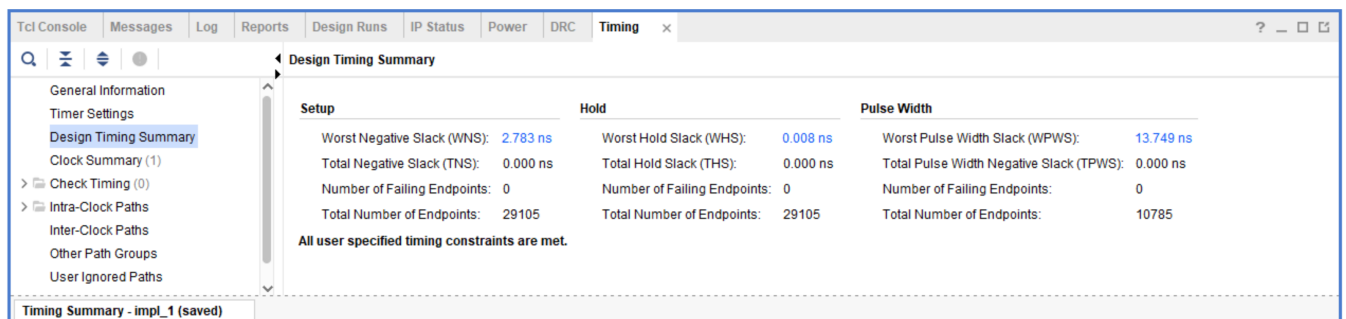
Tcl Console Messages Log Reports Design Runs IP Status Power DRC Timing ×

? _ □ ⧉

General Information
Timer Settings
Design Timing Summary
Clock Summary (1)
Check Timing (0)
Intra-Clock Paths
Inter-Clock Paths
Other Path Groups
User Ignored Paths

Design Timing Summary

Setup

Worst Negative Slack (WNS): 2.783 ns
Total Negative Slack (TNS): 0.000 ns
Number of Failing Endpoints: 0
Total Number of Endpoints: 29105

Hold

Worst Hold Slack (WHS): 0.008 ns
Total Hold Slack (THS): 0.000 ns
Number of Failing Endpoints: 0
Total Number of Endpoints: 29105

Pulse Width

Worst Pulse Width Slack (WPWS): 13.749 ns
Total Pulse Width Negative Slack (TPWS): 0.000 ns
Number of Failing Endpoints: 0
Total Number of Endpoints: 10785

All user specified timing constraints are met.

Timing Summary - impl_1 (saved)